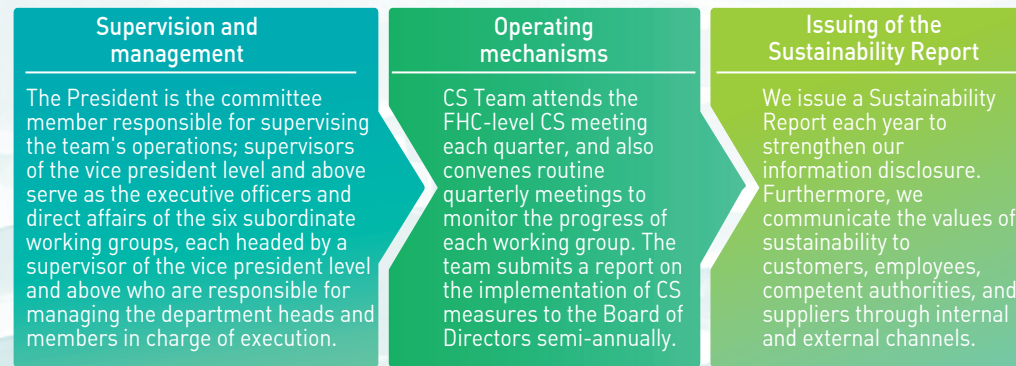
Supervision and management

The President is the committee member responsible for supervising the team's operations; supervisors of the vice president level and above serve as the executive officers and direct affairs of the six subordinate working groups, each headed by a supervisor of the vice president level and above who are responsible for managing the department heads and members in charge of execution.

Operating mechanisms

CS Team attends the FHC-level CS meeting each quarter, and also convenes routine quarterly meetings to monitor the progress of each working group. The team submits a report on the implementation of CS measures to the Board of Directors semi-annually.

Issuing of the Sustainability Report

We issue a Sustainability Report each year to strengthen our information disclosure. Furthermore, we communicate the values of sustainability to customers, employees, competent authorities, and suppliers through internal and external channels.